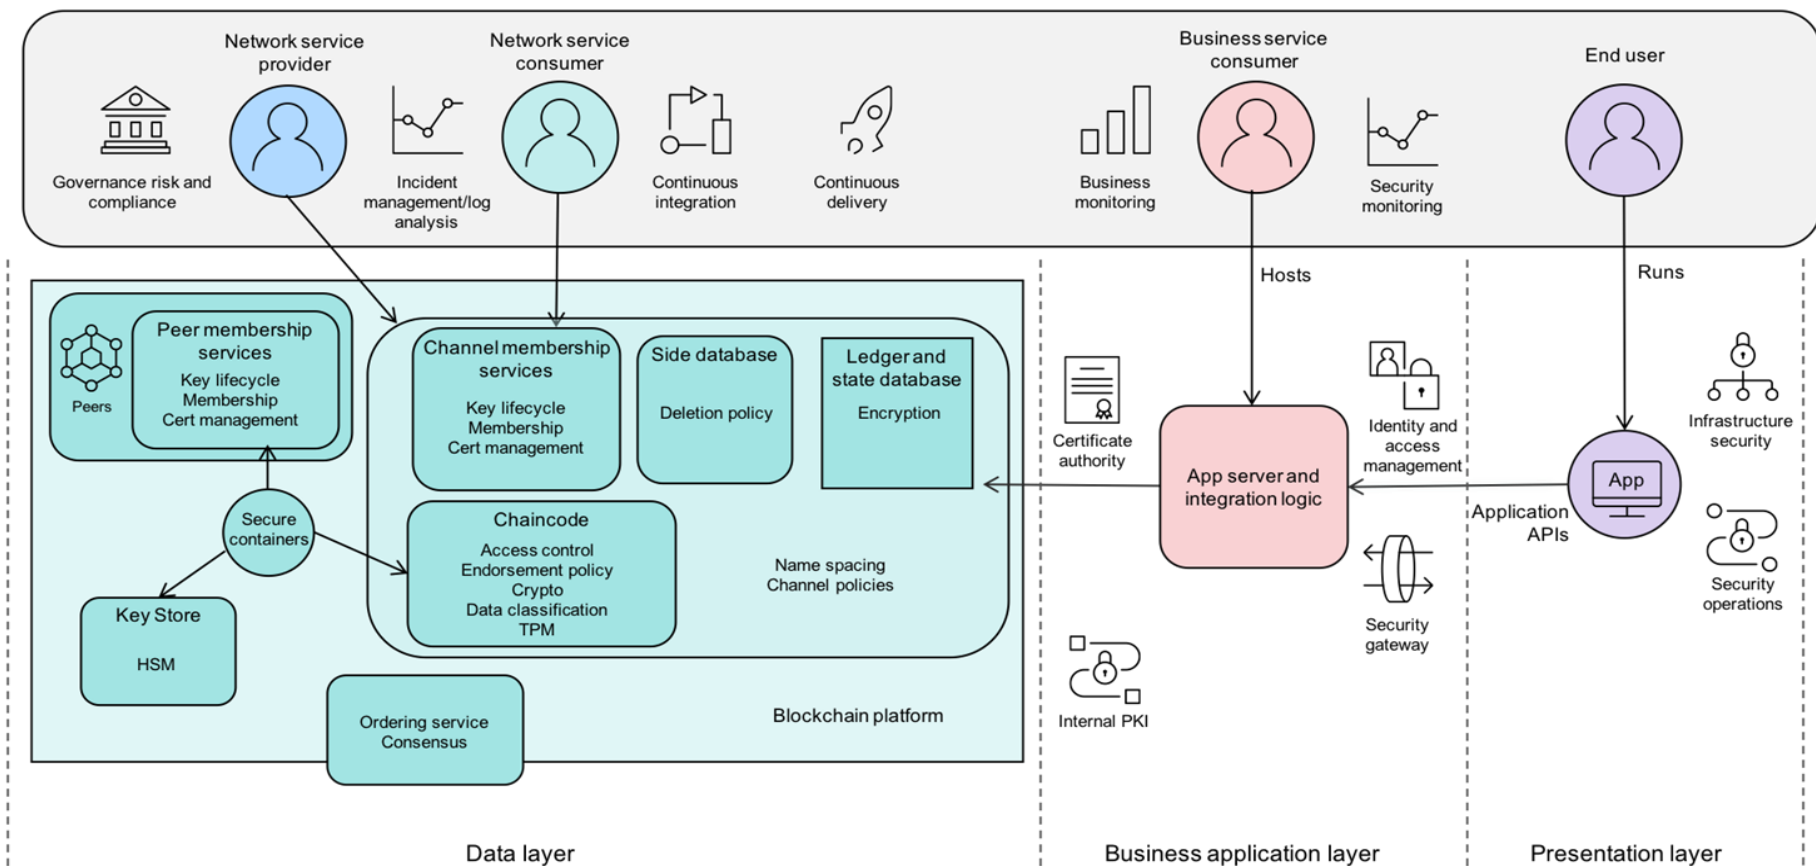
Governance risk and compliance

Network service provider

Incident management/log analysis

Network service consumer

Continuous integration

Continuous delivery

Business monitoring

Business service consumer

Security monitoring

End user

Hosts

Runs

Peers

Peer membership services
Key lifecycle
Membership
Cert management

Channel membership services
Key lifecycle
Membership
Cert management

Side database
Deletion policy

Ledger and state database
Encryption

Secure containers

Chaincode
Access control
Endorsement policy
Crypto
Data classification
TPM

Name spacing
Channel policies

Key Store
HSM

Ordering service
Consensus

Blockchain platform

Certificate authority

App server and integration logic

Identity and access management

Security gateway

Internal PKI

App

Application APIs

Infrastructure security

Security operations

Data layer

Business application layer

Presentation layer